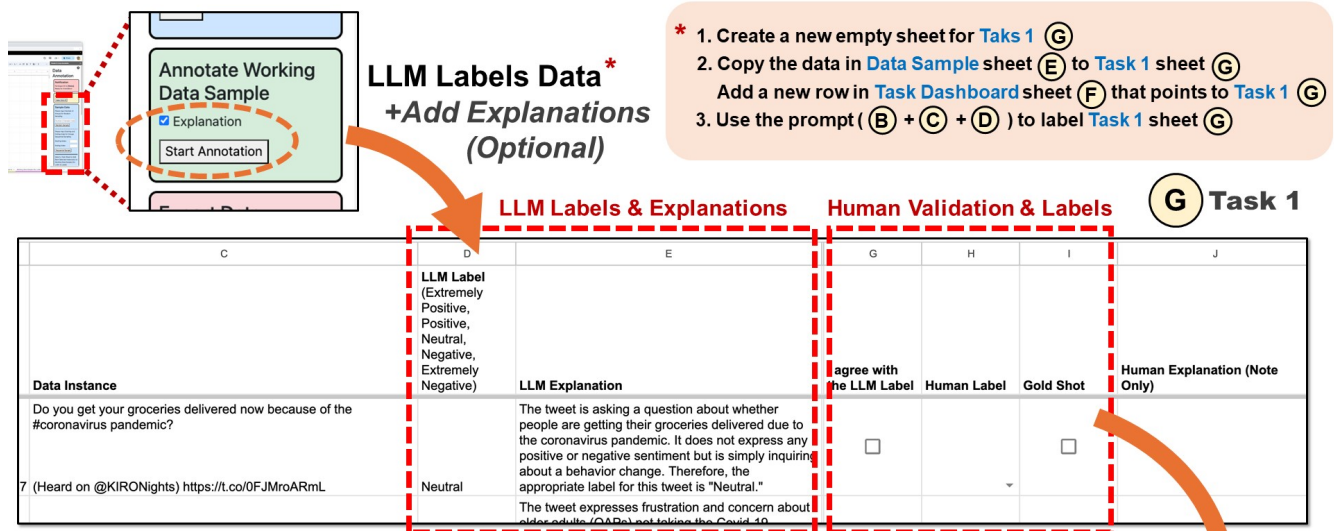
Annotate Working Data Sample

Explanation

Start Annotation

LLM Labels Data*

+Add Explanations (Optional)

* 1. Create a new empty sheet for Taks 1 G

2. Copy the data in Data Sample sheet E to Task 1 sheet G

Add a new row in Task Dashboard sheet F that points to Task 1 G

3. Use the prompt ( B + C + D ) to label Task 1 sheet G

LLM Labels & Explanations

Human Validation & Labels

G Task 1

| | C | D | E | G | H | I | J |
|---|---|---|---|---|---|---|---|
| | Data Instance | LLM Label (Extremely Positive, Positive, Neutral, Negative, Extremely Negative) | LLM Explanation | agree with the LLM Label | Human Label | Gold Shot | Human Explanation (Note Only) |
| 7 | Do you get your groceries delivered now because of the #coronavirus pandemic? (Heard on @KIRONights) https://t.co/0FJMroARmL | Neutral | The tweet is asking a question about whether people are getting their groceries delivered due to the coronavirus pandemic. It does not express any positive or negative sentiment but is simply inquiring about a behavior change. Therefore, the appropriate label for this tweet is "Neutral." | ☐ | | ☐ | |
| | | | The tweet expresses frustration and concern about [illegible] | | | | |